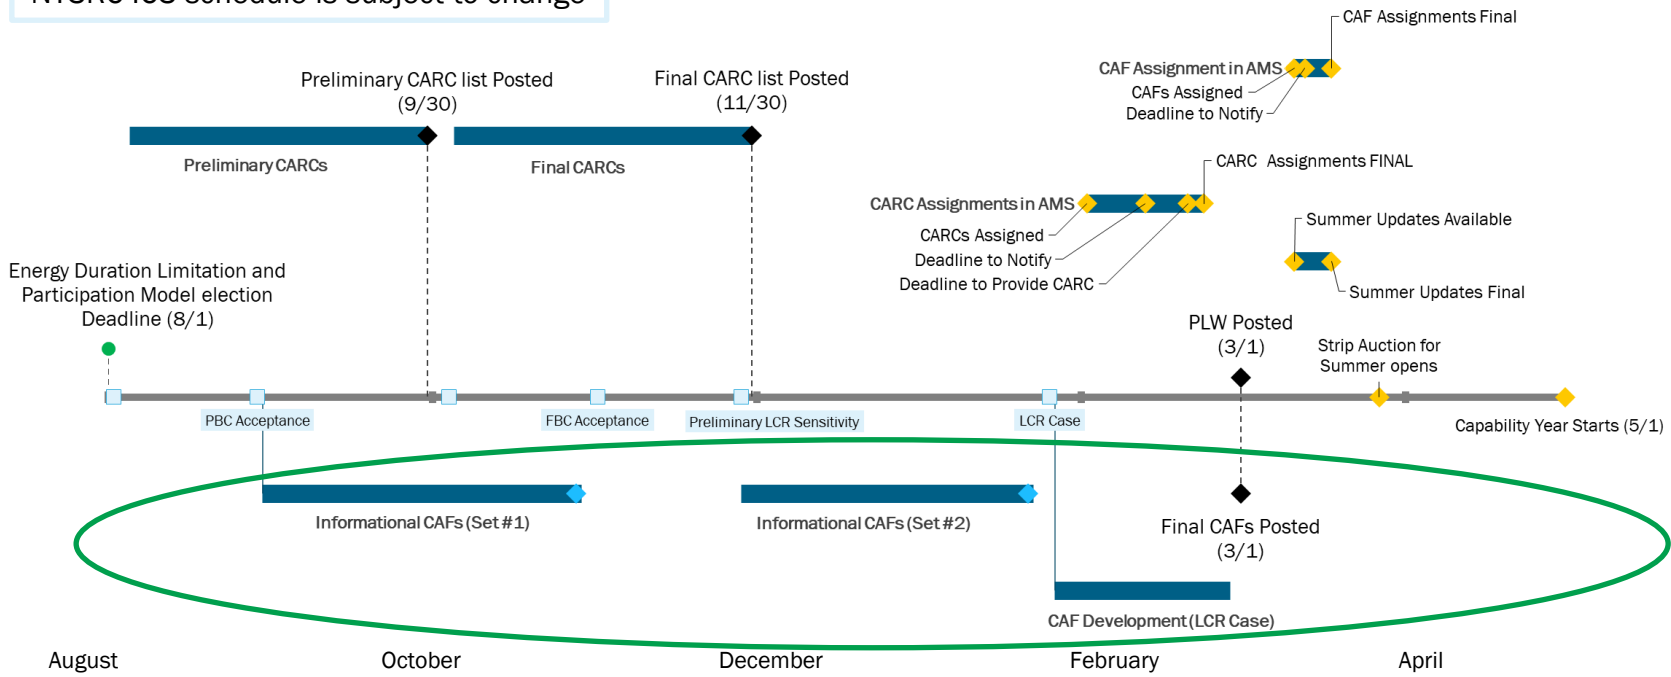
NYSRC ICS Schedule is subject to change

CAF Assignments Final

CAF Assignment in AMS

CAFs Assigned

Deadline to Notify

Preliminary CARC list Posted (9/30)

Final CARC list Posted (11/30)

Preliminary CARCs

Final CARCs

CARC Assignments FINAL

CARC Assignments in AMS

CARCs Assigned

Deadline to Notify

Deadline to Provide CARC

Summer Updates Available

Summer Updates Final

Energy Duration Limitation and Participation Model election Deadline (8/1)

PLW Posted (3/1)

Strip Auction for Summer opens

PBC Acceptance

FBC Acceptance

Preliminary LCR Sensitivity

LCR Case

Capability Year Starts (5/1)

Informational CAFs (Set #1)

Informational CAFs (Set #2)

Final CAFs Posted (3/1)

CAF Development (LCR Case)

August

October

December

February

April